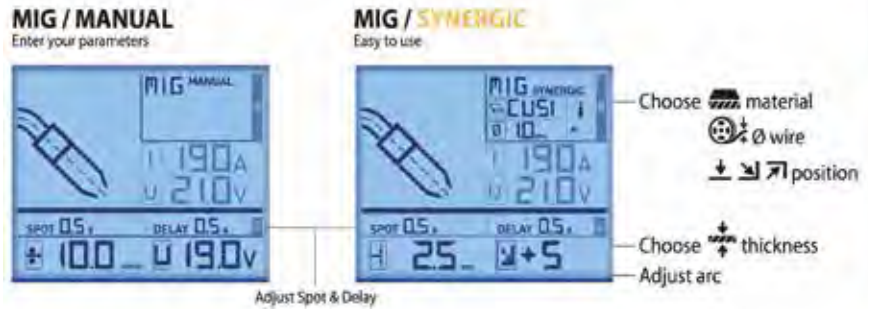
MIG / MANUAL
Enter your parameters

MIG MANUAL
I 190A
U 21.0V
SPOT 0.5s DELAY 0.5s
10.0 U 19.0V

MIG / SYNERGIC
Easy to use

MIG SYNERGIC
CUSI i
Ø 1.0
I 190A
U 21.0V
SPOT 0.5s DELAY 0.5s
H 2.5 +5

Choose material
Ø wire
position

Choose thickness
Adjust arc

Adjust Spot & Delay